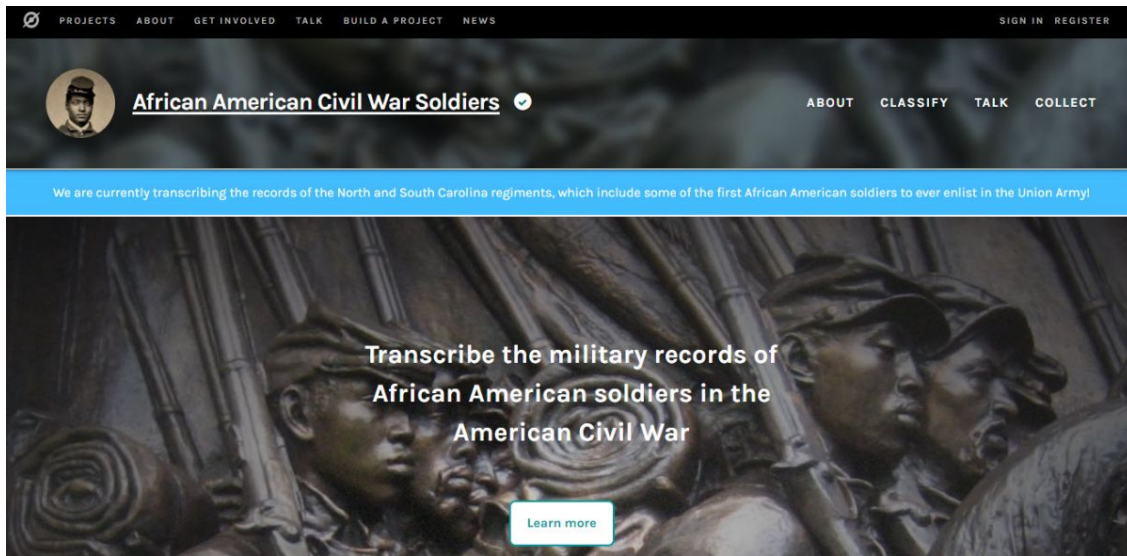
PROJECTS ABOUT GET INVOLVED TALK BUILD A PROJECT NEWS SIGN IN REGISTER

African American Civil War Soldiers

ABOUT CLASSIFY TALK COLLECT

We are currently transcribing the records of the North and South Carolina regiments, which include some of the first African American soldiers to ever enlist in the Union Army!

Transcribe the military records of African American soldiers in the American Civil War

Learn more